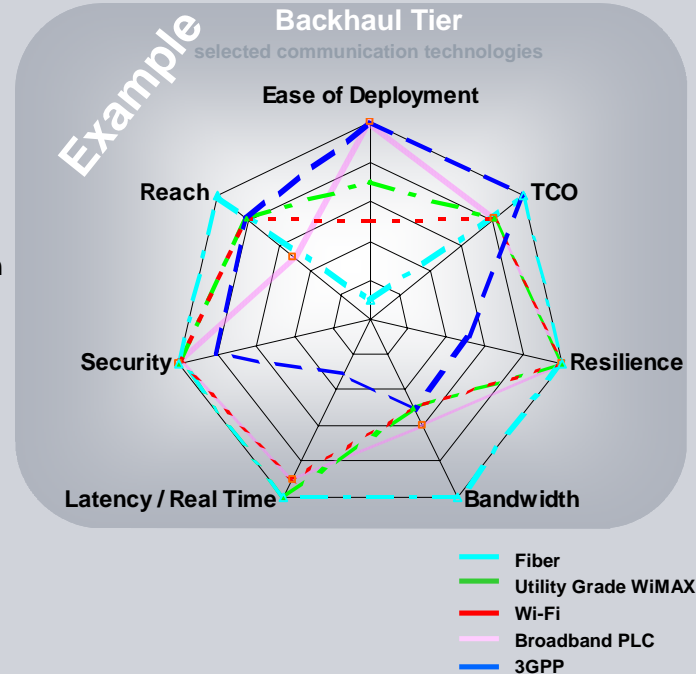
Example

Backhaul Tier

selected communication technologies

Ease of Deployment

TCO

Resilience

Bandwidth

Latency / Real Time

Security

Reach

Fiber

Utility Grade WiMAX

Wi-Fi

Broadband PLC

3GPP